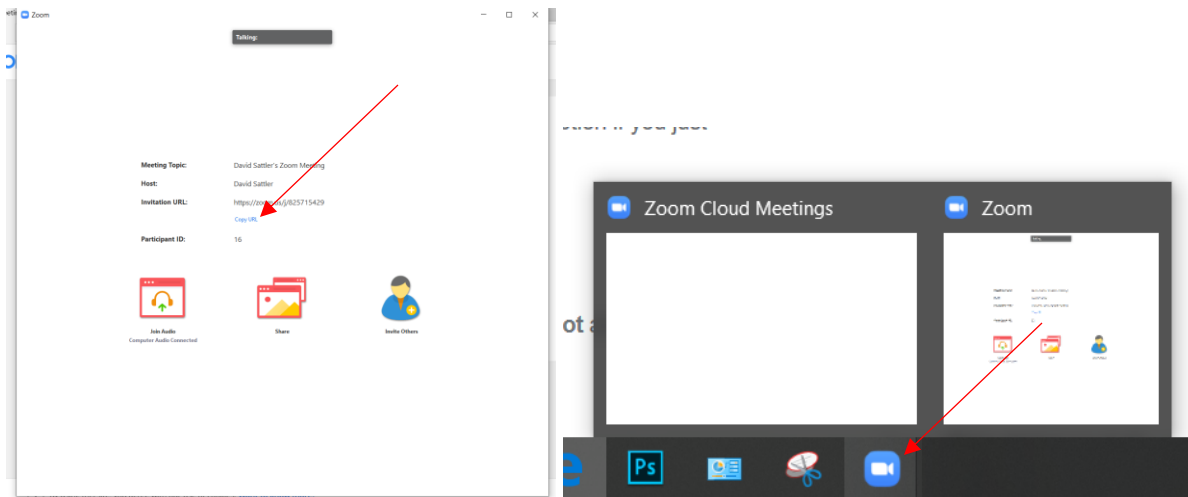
Zoom

Talking:

Meeting Topic: David Sattler's Zoom Meeting

Host: David Sattler

Invitation URL: https://zoom.us/j/625715429

Copy URL

Participant ID: 16

Join Audio
Computer Audio Connected

Share

Invite Others

Zoom Cloud Meetings

Zoom

Ps